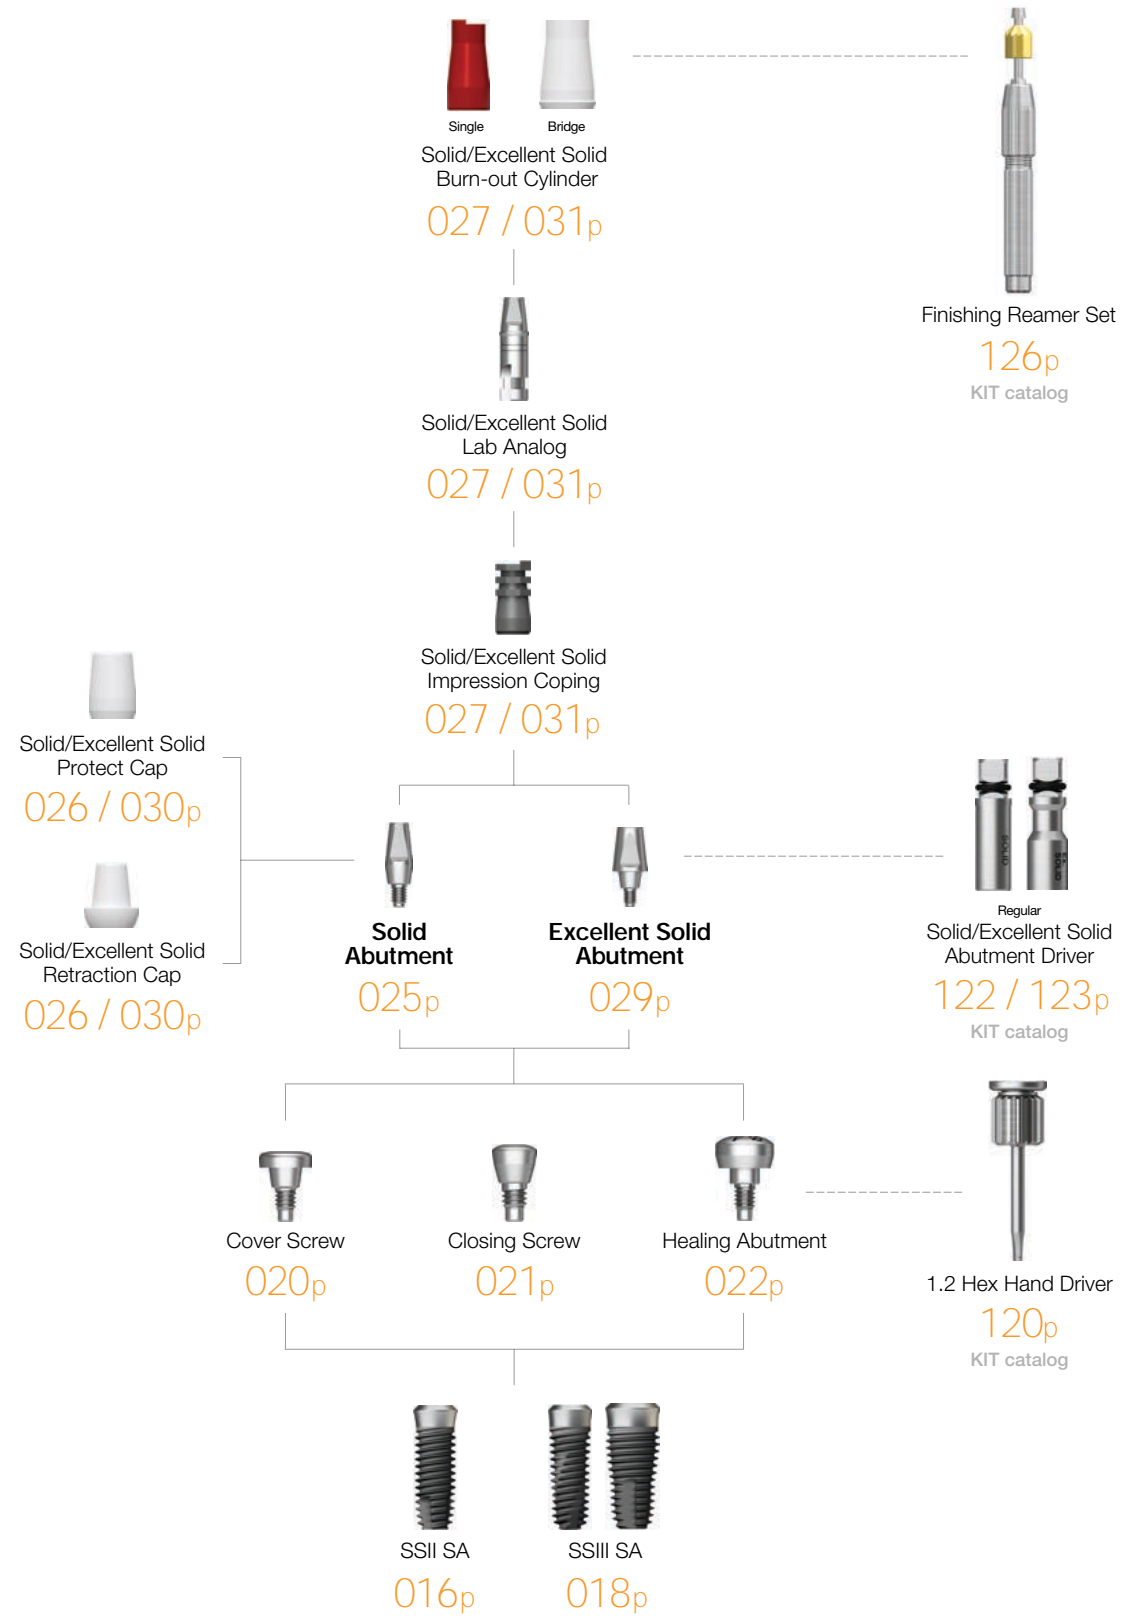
Single Bridge
Solid/Excellent Solid Burn-out Cylinder
027 / 031p

Finishing Reamer Set
126p
KIT catalog

Solid/Excellent Solid Lab Analog
027 / 031p

Solid/Excellent Solid Impression Coping
027 / 031p

Solid/Excellent Solid Protect Cap
026 / 030p

Solid/Excellent Solid Retraction Cap
026 / 030p

**Solid Abutment**
025p

**Excellent Solid Abutment**
029p

SOLID
EX SOLID
Regular
Solid/Excellent Solid Abutment Driver
122 / 123p
KIT catalog

Cover Screw
020p

Closing Screw
021p

Healing Abutment
022p

1.2 Hex Hand Driver
120p
KIT catalog

SSII SA
016p

SSIII SA
018p